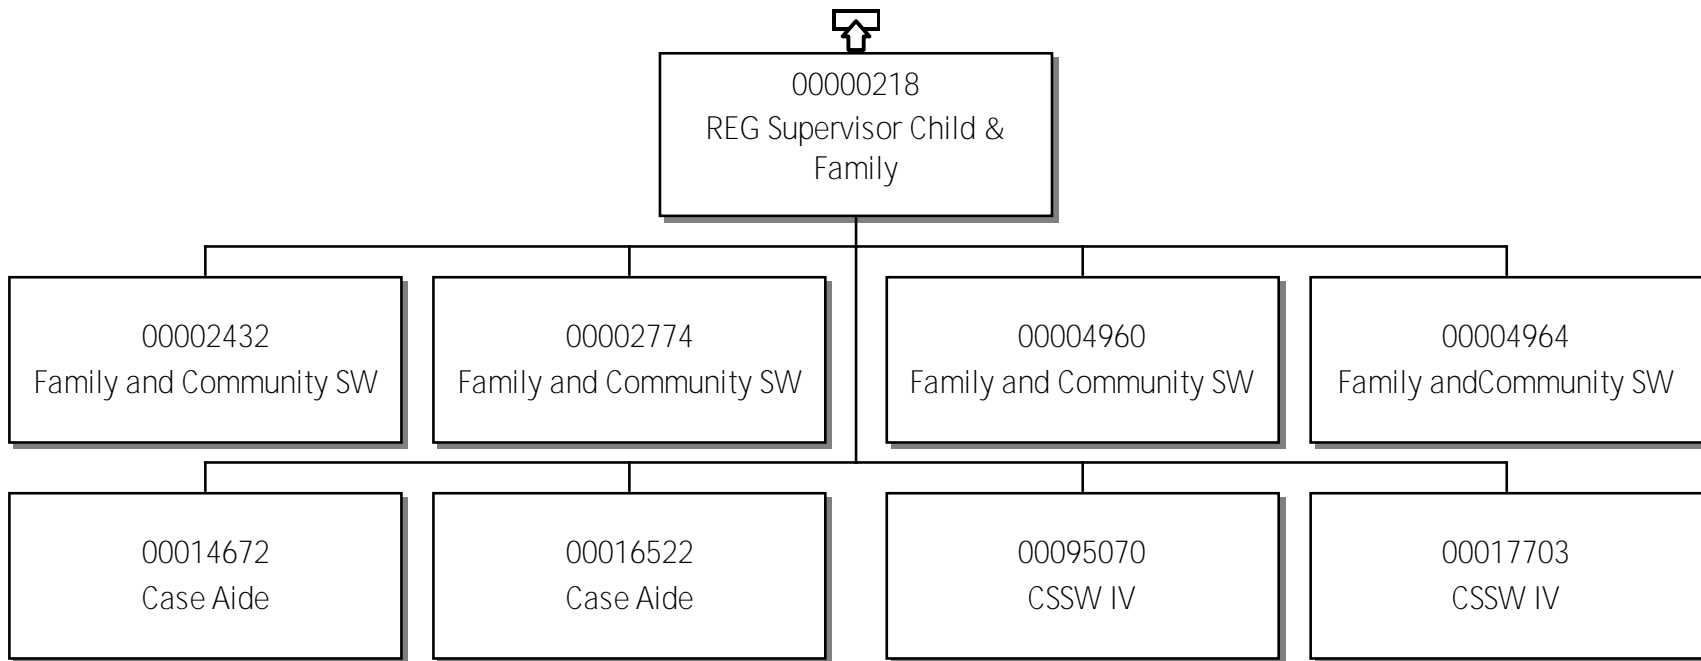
00000218
REG Supervisor Child & Family

00002432
Family and Community SW

00002774
Family and Community SW

00004960
Family and Community SW

00004964
Family andCommunity SW

00014672
Case Aide

00016522
Case Aide

00095070
CSSW IV

00017703
CSSW IV